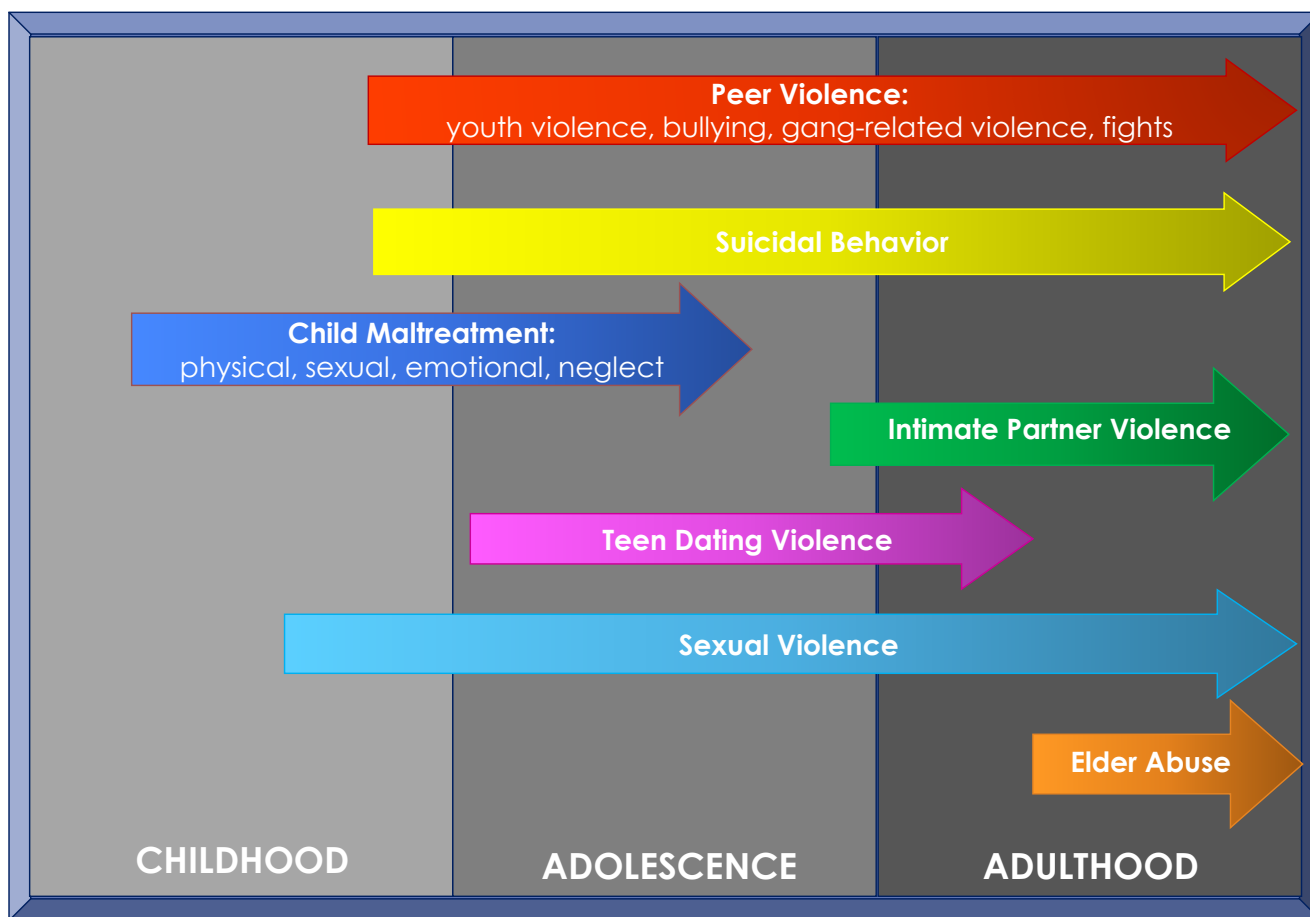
Peer Violence:
youth violence, bullying, gang-related violence, fights

Suicidal Behavior

Child Maltreatment:
physical, sexual, emotional, neglect

Intimate Partner Violence

Teen Dating Violence

Sexual Violence

Elder Abuse

CHILDHOOD

ADOLESCENCE

ADULTHOOD